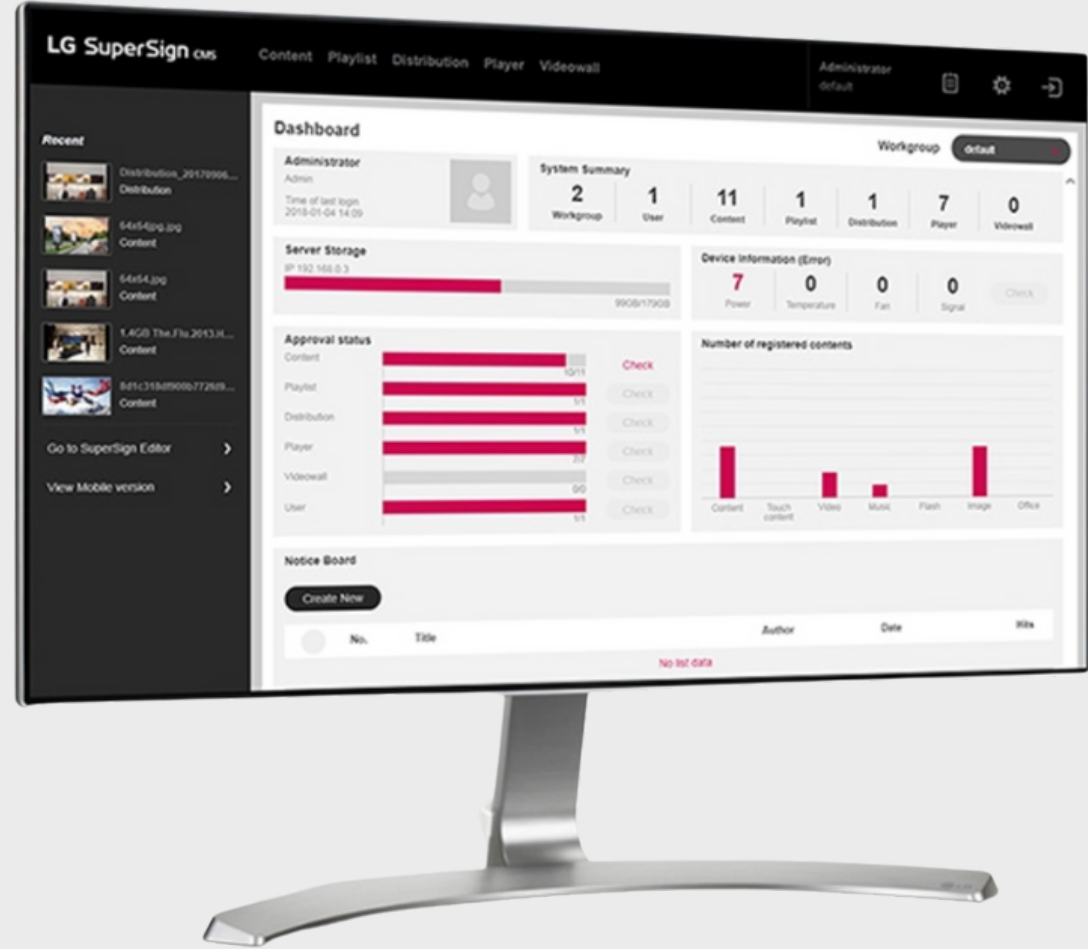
LG SuperSign cms

Content Playlist Distribution Player Videowall

Administrator
default

Recent

Distribution_20170906...
Distribution

64x64jpg.jpg
Content

64x64.jpg
Content

1.4GB The.Flu.2013.H...
Content

8d1c318df900b7726d9...
Content

Go to SuperSign Editor

View Mobile version

Dashboard

Workgroup default

Administrator
Admin
Time of last login
2018-01-04 14:09

System Summary

| 2 | 1 | 11 | 1 | 1 | 7 | 0 |
|---|---|---|---|---|---|---|
| Workgroup | User | Content | Playlist | Distribution | Player | Videowall |

Server Storage
IP 192.168.0.3
99GB/179GB

Device information (Error)

| 7 | 0 | 0 | 0 |
|---|---|---|---|
| Power | Temperature | Fan | Signal |

Check

Approval status
Content 10/11 Check
Playlist 1/1 Check
Distribution 1/1 Check
Player 2/2 Check
Videowall 0/0 Check
User 1/1 Check

Number of registered contents
Content Touch content Video Music Flash Image Office

Notice Board

Create New

| No. | Title | Author | Date | Hits |
|---|---|---|---|---|

No list data